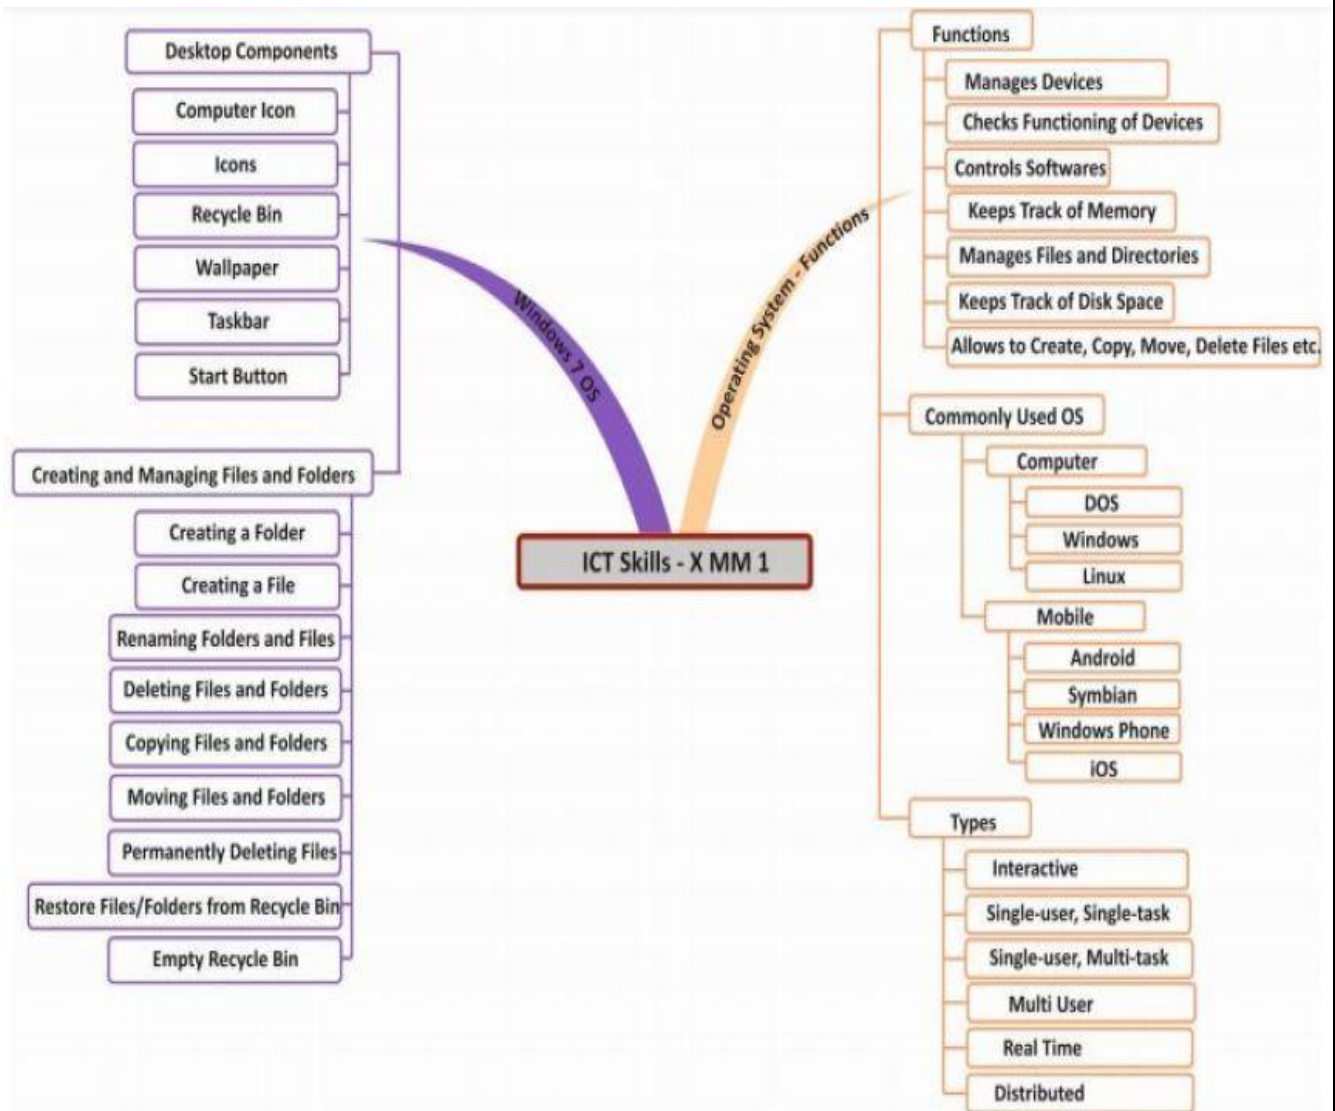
ICT Skills - X MM 1

Windows 7 OS

Desktop Components

Computer Icon

Icons

Recycle Bin

Wallpaper

Taskbar

Start Button

Creating and Managing Files and Folders

Creating a Folder

Creating a File

Renaming Folders and Files

Deleting Files and Folders

Copying Files and Folders

Moving Files and Folders

Permanently Deleting Files

Restore Files/Folders from Recycle Bin

Empty Recycle Bin

Operating System - Functions

Functions

Manages Devices

Checks Functioning of Devices

Controls Softwares

Keeps Track of Memory

Manages Files and Directories

Keeps Track of Disk Space

Allows to Create, Copy, Move, Delete Files etc.

Commonly Used OS

Computer

DOS

Windows

Linux

Mobile

Android

Symbian

Windows Phone

iOS

Types

Interactive

Single-user, Single-task

Single-user, Multi-task

Multi User

Real Time

Distributed